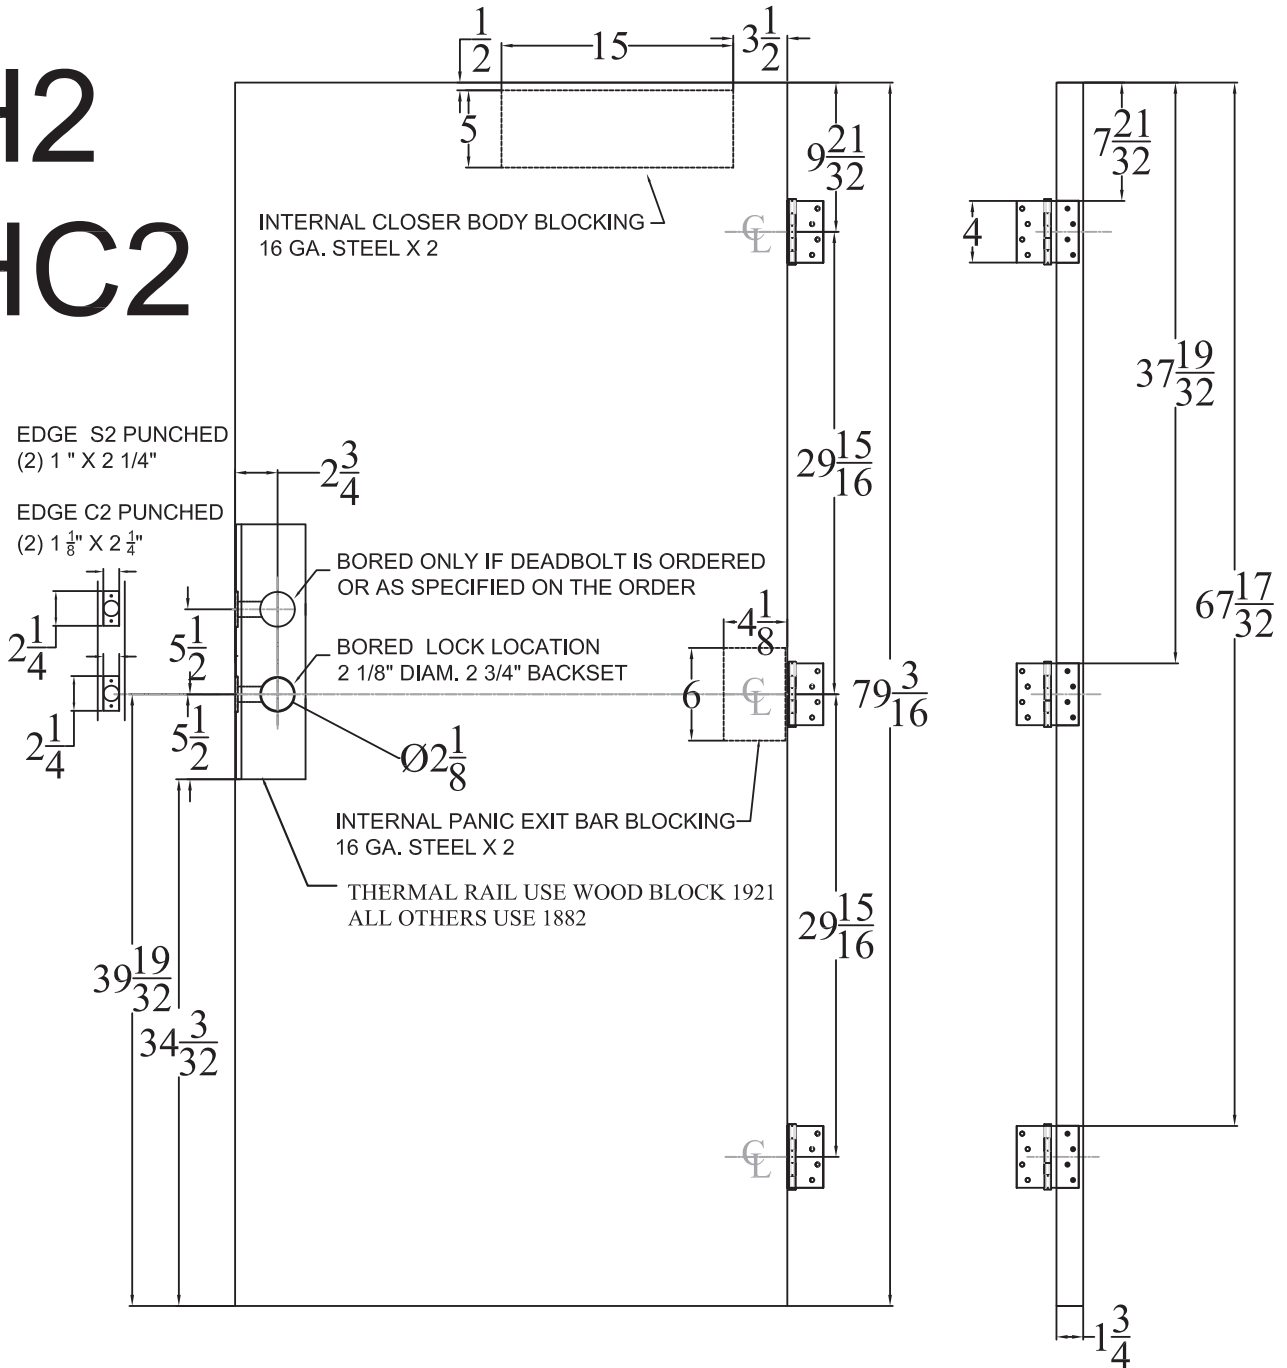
H2

HC2

$\frac{1}{2}$

15

$3\frac{1}{2}$

5

$9\frac{21}{32}$

INTERNAL CLOSER BODY BLOCKING 16 GA. STEEL X 2

CL

$7\frac{21}{32}$

4

$37\frac{19}{32}$

EDGE S2 PUNCHED (2) 1 " X 2 1/4"

$29\frac{15}{16}$

$2\frac{3}{4}$

EDGE C2 PUNCHED (2) $1\frac{1}{8}$" X $2\frac{1}{4}$"

BORED ONLY IF DEADBOLT IS ORDERED OR AS SPECIFIED ON THE ORDER

$67\frac{17}{32}$

$4\frac{1}{8}$

$2\frac{1}{4}$

$5\frac{1}{2}$

BORED LOCK LOCATION 2 1/8" DIAM. 2 3/4" BACKSET

6

CL

$79\frac{3}{16}$

$2\frac{1}{4}$

$5\frac{1}{2}$

$Ø2\frac{1}{8}$

INTERNAL PANIC EXIT BAR BLOCKING 16 GA. STEEL X 2

THERMAL RAIL USE WOOD BLOCK 1921 ALL OTHERS USE 1882

$29\frac{15}{16}$

$39\frac{19}{32}$

$34\frac{3}{32}$

CL

$1\frac{3}{4}$